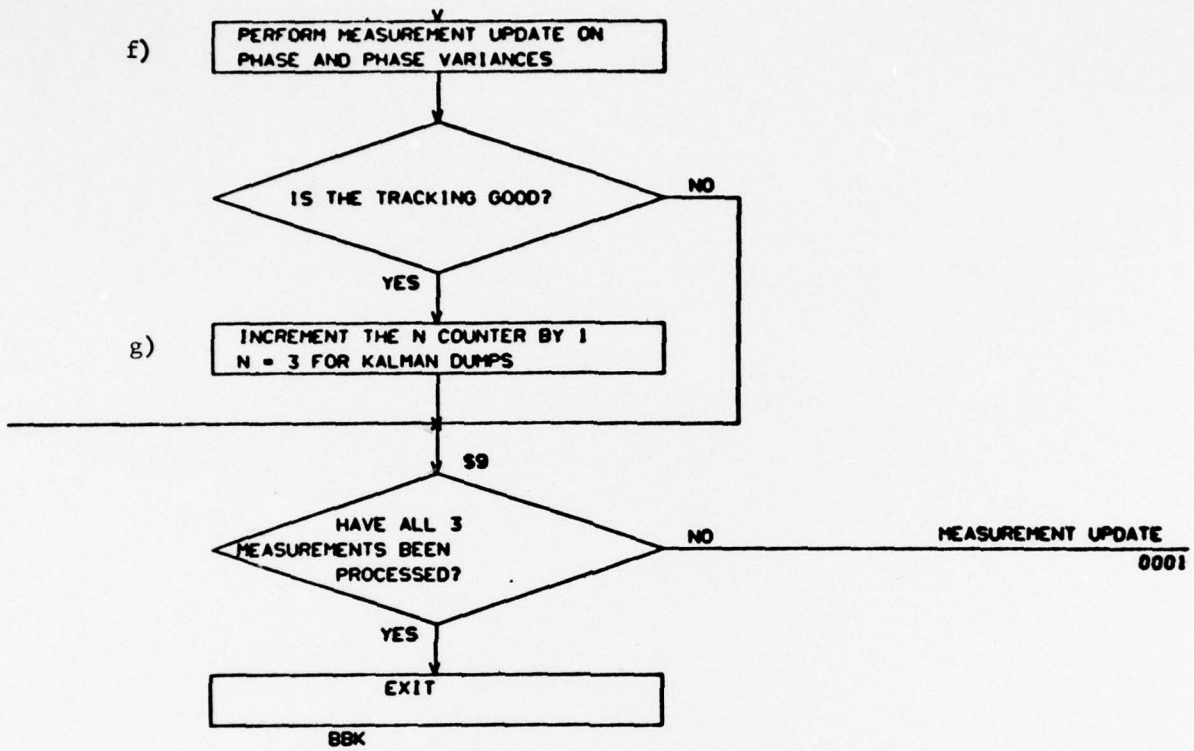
f)

PERFORM MEASUREMENT UPDATE ON PHASE AND PHASE VARIANCES

IS THE TRACKING GOOD?

NO

YES

g)

INCREMENT THE N COUNTER BY 1
N = 3 FOR KALMAN DUMPS

S9

HAVE ALL 3 MEASUREMENTS BEEN PROCESSED?

NO

MEASUREMENT UPDATE
0001

YES

EXIT

BBK